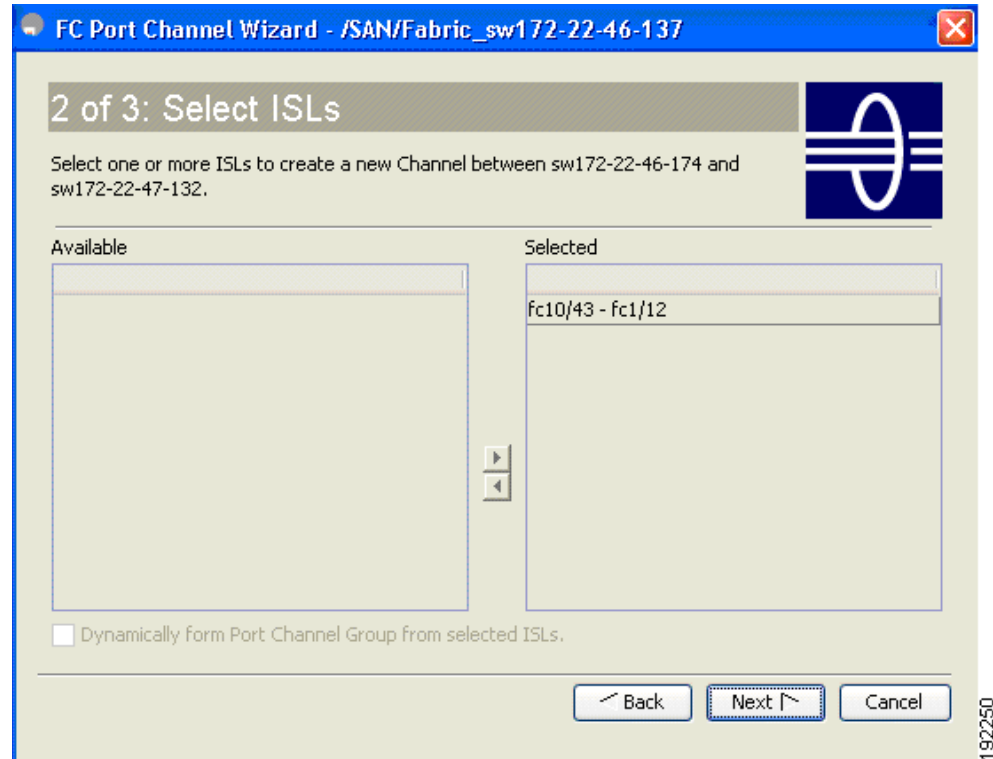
FC Port Channel Wizard - /SAN/Fabric_sw172-22-46-137

2 of 3: Select ISLs

Select one or more ISLs to create a new Channel between sw172-22-46-174 and sw172-22-47-132.

Available

Selected

fc10/43 - fc1/12

Dynamically form Port Channel Group from selected ISLs.

Back

Next

Cancel

192250